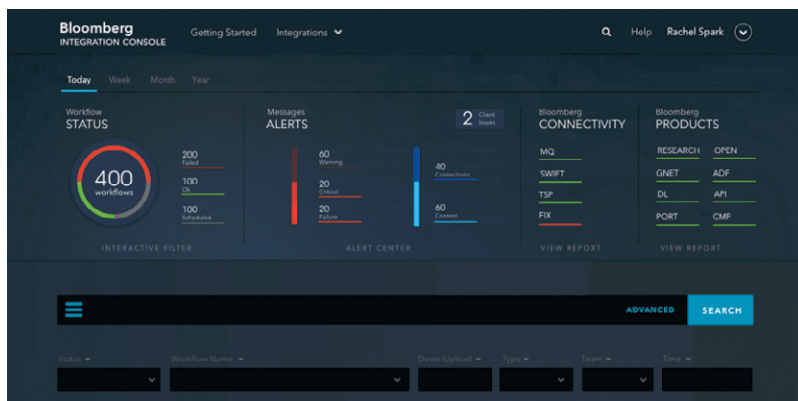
Bloomberg
INTEGRATION CONSOLE

Getting Started Integrations

Help Rachel Spark

Today Week Month Year

Workflow
STATUS

400
workflows

200
Failed

100
Ok

100
Scheduled

INTERACTIVE FILTER

Messages
ALERTS

2 Client Issues

60
Warning

20
Critical

20
Failure

40
Connections

60
Content

ALERT CENTER

Bloomberg
CONNECTIVITY

MQ
SWIFT
TSP
FIX

VIEW REPORT

Bloomberg
PRODUCTS

RESEARCH OPEN
GNET ADF
DL API
PORT CMF

VIEW REPORT

ADVANCED SEARCH

Status Workflow Name Down/Upload Type Team Time